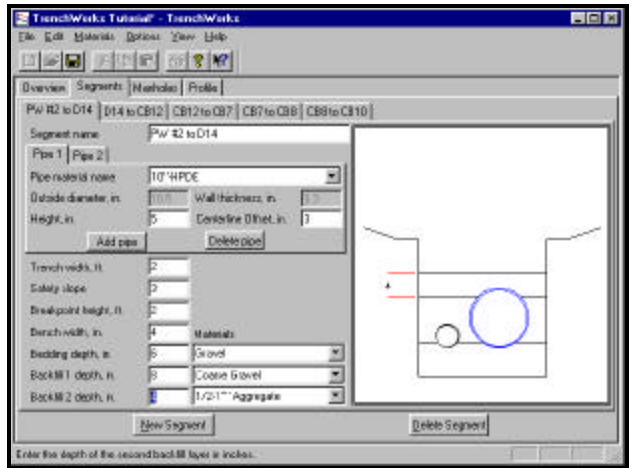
TrenchWorks Tutorial* - TrenchWorks

File Edit Materials Options View Help

Overview Segments Manholes Profile

PW #2 to D14 D14 to CB12 CB12 to CB7 CB7 to CB8 CB8 to CB10

Segment name PW #2 to D14

Pipe 1 Pipe 2

Pipe material name 10" HPDE

Outside diameter, in. 10.5 Wall thickness, in. 1.3

Height, in. 5 Centerline Offset, in. 3

Add pipe Delete pipe

Trench width, ft. 2

Safety slope 3

Breakpoint height, ft. 2

Bench width, in. 4 Materials

Bedding depth, in. 6 Gravel

Backfill 1 depth, in. 8 Coarse Gravel

Backfill 2 depth, in. 1 1/2-1"" Aggregate

New Segment Delete Segment

Enter the depth of the second backfill layer in inches.